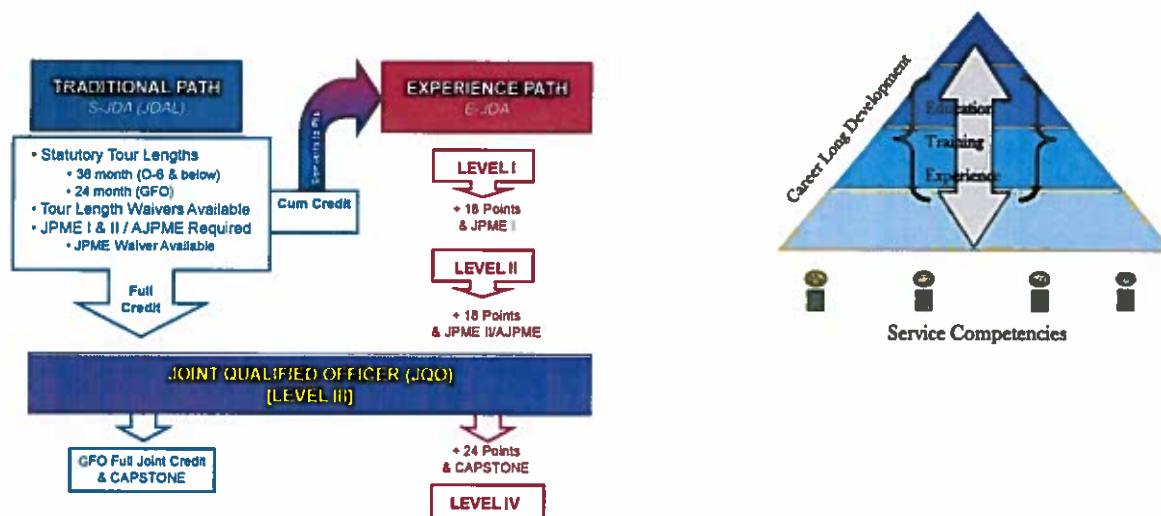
TRADITIONAL PATH
S-JDA (JDAL)

• Statutory Tour Lengths
• 36 month (O-6 & below)
• 24 month (GFO)
• Tour Length Waivers Available
• JPME I & II / AJPME Required
• JPME Waiver Available

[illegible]

Cum Credit

Full Credit

EXPERIENCE PATH
E-JDA

LEVEL I

+ 18 Points & JPME I

LEVEL II

+ 18 Points & JPME II/AJPME

JOINT QUALIFIED OFFICER (JQO) (LEVEL III)

GFO Full Joint Credit & CAPSTONE

+ 24 Points & CAPSTONE

LEVEL IV

Career Long Development

Education

Training

Experience

Service Competencies